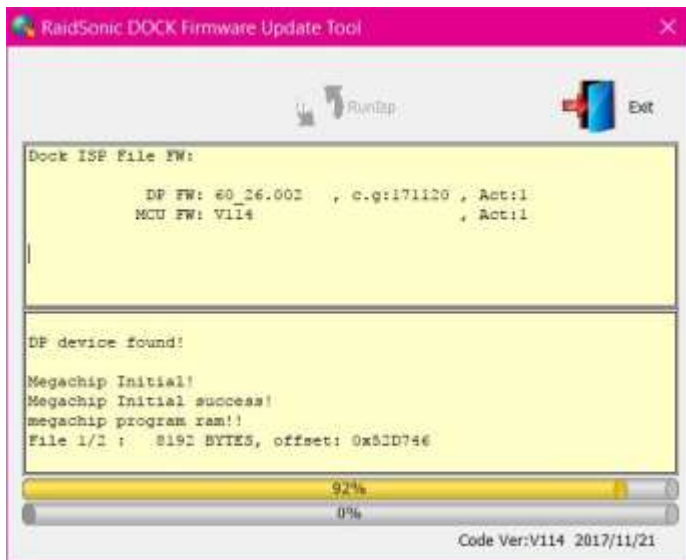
RaidSonic DOCK Firmware Update Tool

RunIsp

Exit

Dock ISP File FW:

DP FW: 60_26.002 , c.g:171120 , Act:1
MCU FW: V114 , Act:1

DP device found!

Megachip Initial!
Megachip Initial success!
megachip program ram!!
File 1/2 : 8192 BYTES, offset: 0x52D746

92%

0%

Code Ver:V114 2017/11/21